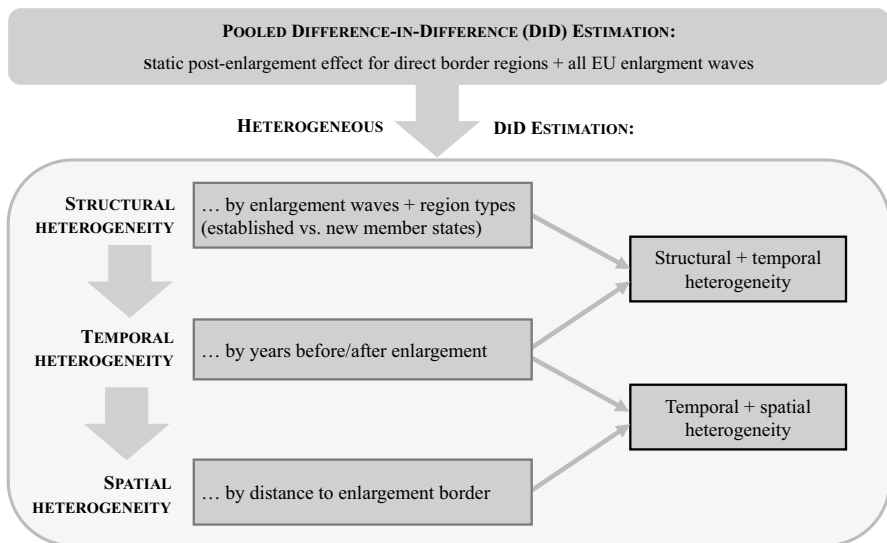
POOLED DIFFERENCE-IN-DIFFERENCE (DID) ESTIMATION:

static post-enlargement effect for direct border regions + all EU enlargment waves

HETEROGENEOUS DID ESTIMATION:

STRUCTURAL HETEROGENEITY

… by enlargement waves + region types (established vs. new member states)

Structural + temporal heterogeneity

TEMPORAL HETEROGENEITY

… by years before/after enlargement

Temporal + spatial heterogeneity

SPATIAL HETEROGENEITY

… by distance to enlargement border